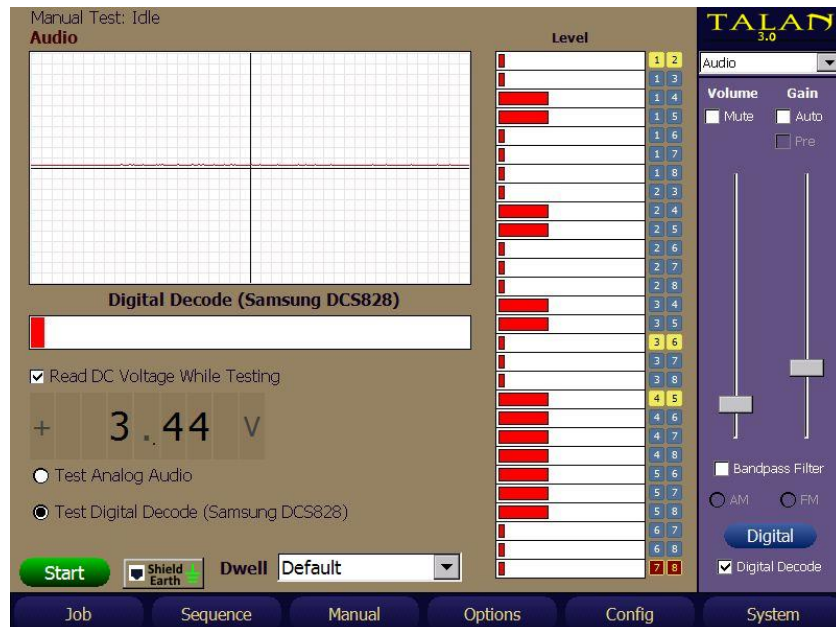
Manual Test: Idle
Audio

Level

1 2
1 3
1 4
1 5
1 6
1 7
1 8
2 3
2 4
2 5
2 6
2 7
2 8
3 4
3 5
3 6
3 7
3 8
4 5
4 6
4 7
4 8
5 6
5 7
5 8
6 7
6 8
7 8

Digital Decode (Samsung DCS828)

Read DC Voltage While Testing

+ 3.44 V

Test Analog Audio

Test Digital Decode (Samsung DCS828)

Start

Shield Earth

Dwell Default

TALAN 3.0

Audio

Volume Gain

Mute Auto

Pre

Bandpass Filter

AM FM

Digital

Digital Decode

Job Sequence Manual Options Config System